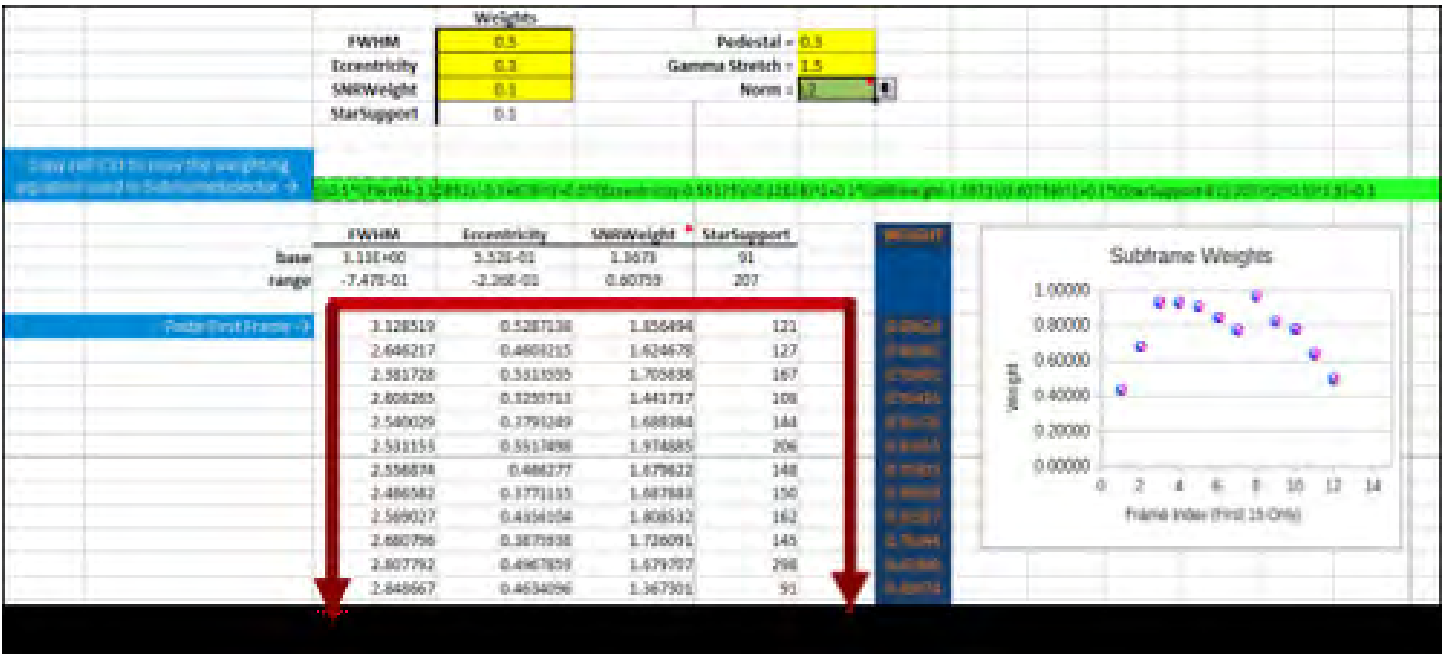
Weights

| | |
|---|---|
| FWHM | 0.5 |
| Eccentricity | 0.3 |
| SNRWeight | 0.1 |
| StarSupport | 0.1 |

Pedestal = 0.3
Gamma Stretch = 1.5
Norm = 1.0

Copy cell C11 to copy the weighting equation used in SubframeSelector →

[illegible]

| | FWHM | Eccentricity | SNRWeight | StarSupport |
|---|---|---|---|---|
| base | 3.13E+00 | 5.52E-01 | 1.3673 | 91 |
| range | -7.47E-01 | -2.36E-01 | 0.60759 | 207 |

WEIGHT

Paste First Frame →

| FWHM | Eccentricity | SNRWeight | StarSupport | WEIGHT |
|---|---|---|---|---|
| 3.128519 | 0.5287136 | 1.856494 | 121 | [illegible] |
| 2.646217 | 0.4869215 | 1.624678 | 127 | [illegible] |
| 2.381728 | 0.5315555 | 1.705838 | 167 | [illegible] |
| 2.406265 | 0.3255713 | 1.441737 | 108 | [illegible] |
| 2.540029 | 0.3793249 | 1.688384 | 144 | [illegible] |
| 2.531155 | 0.5517498 | 1.974885 | 206 | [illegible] |
| 2.556874 | 0.486277 | 1.679622 | 148 | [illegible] |
| 2.486582 | 0.3771153 | 1.687883 | 150 | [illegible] |
| 2.569027 | 0.4556104 | 1.808532 | 162 | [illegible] |
| 2.680796 | 0.3875938 | 1.726091 | 145 | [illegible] |
| 2.807792 | 0.4967859 | 1.679707 | 298 | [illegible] |
| 2.848667 | 0.4634096 | 1.367301 | 91 | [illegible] |

Subframe Weights
Weight
1.00000
0.80000
0.60000
0.40000
0.20000
0.00000
0 2 4 6 8 10 12 14
Frame Index (First 15 Only)